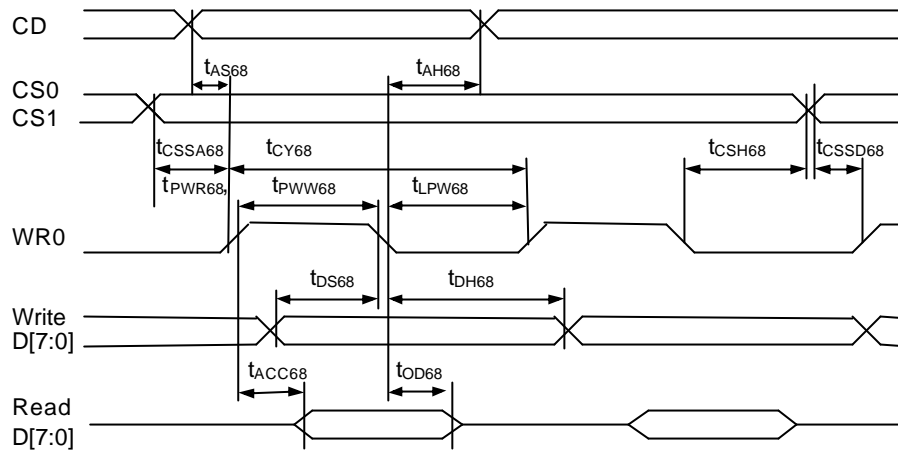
CD

$t_{AS68}$

$t_{AH68}$

CS0
CS1

$t_{CSSA68}$

$t_{CY68}$

$t_{CSH68}$

$t_{CSSD68}$

$t_{PWR68}$,

$t_{PWW68}$

$t_{LPW68}$

WR0

$t_{DS68}$

$t_{DH68}$

Write
D[7:0]

$t_{ACC68}$

$t_{OD68}$

Read
D[7:0]